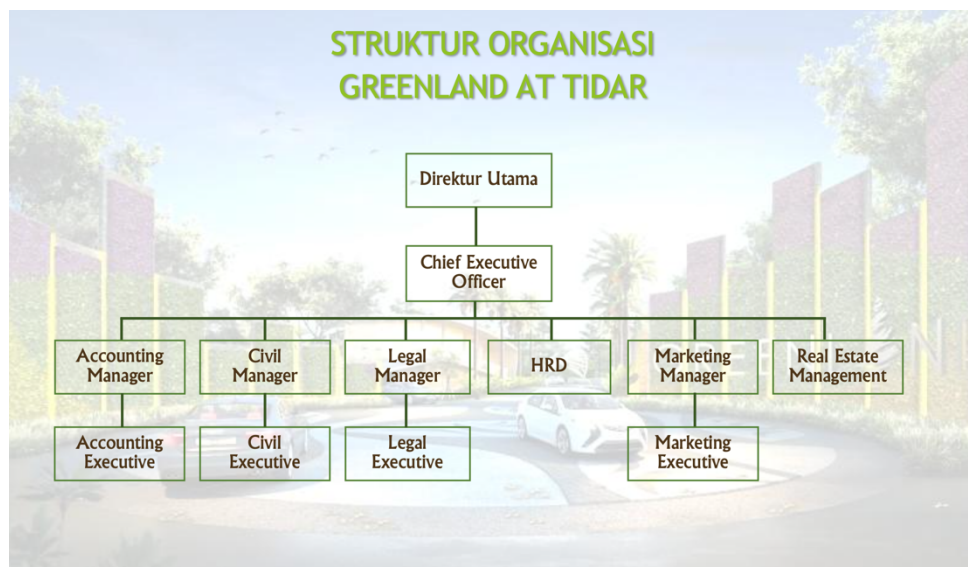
STRUKTUR ORGANISASI
GREENLAND AT TIDAR

Direktur Utama

Chief Executive Officer

Accounting Manager

Civil Manager

Legal Manager

HRD

Marketing Manager

Real Estate Management

Accounting Executive

Civil Executive

Legal Executive

Marketing Executive